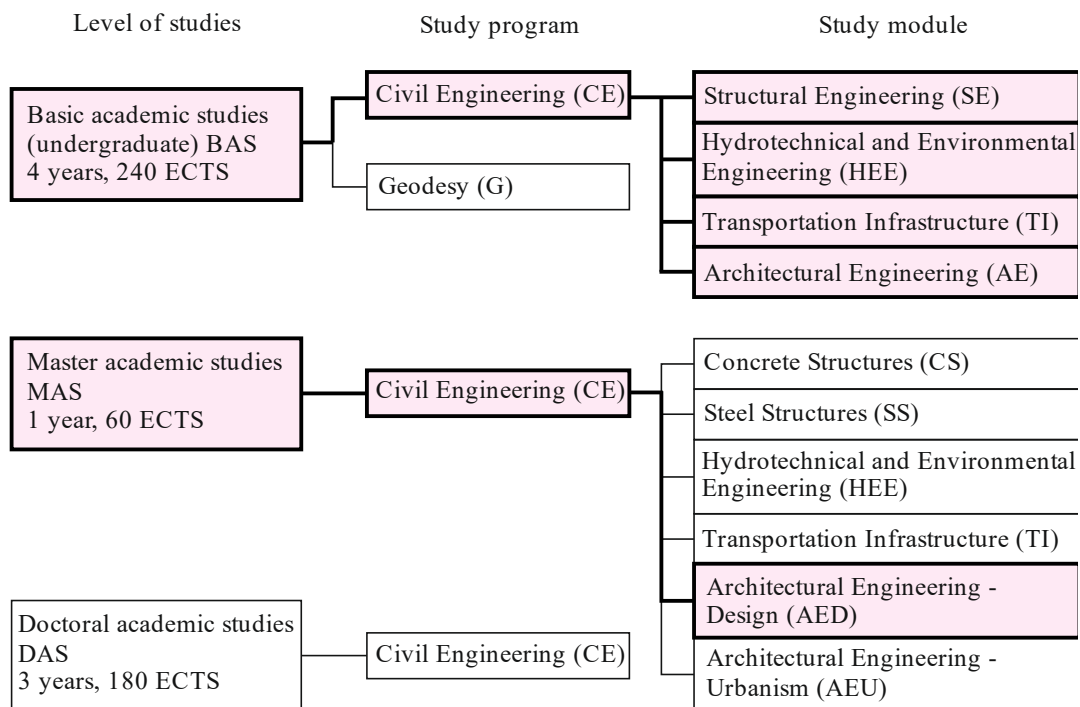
Level of studies

Study program

Study module

Basic academic studies (undergraduate) BAS
4 years, 240 ECTS

Civil Engineering (CE)

Geodesy (G)

Structural Engineering (SE)

Hydrotechnical and Environmental Engineering (HEE)

Transportation Infrastructure (TI)

Architectural Engineering (AE)

Master academic studies
MAS
1 year, 60 ECTS

Civil Engineering (CE)

Concrete Structures (CS)

Steel Structures (SS)

Hydrotechnical and Environmental Engineering (HEE)

Transportation Infrastructure (TI)

Architectural Engineering - Design (AED)

Architectural Engineering - Urbanism (AEU)

Doctoral academic studies
DAS
3 years, 180 ECTS

Civil Engineering (CE)